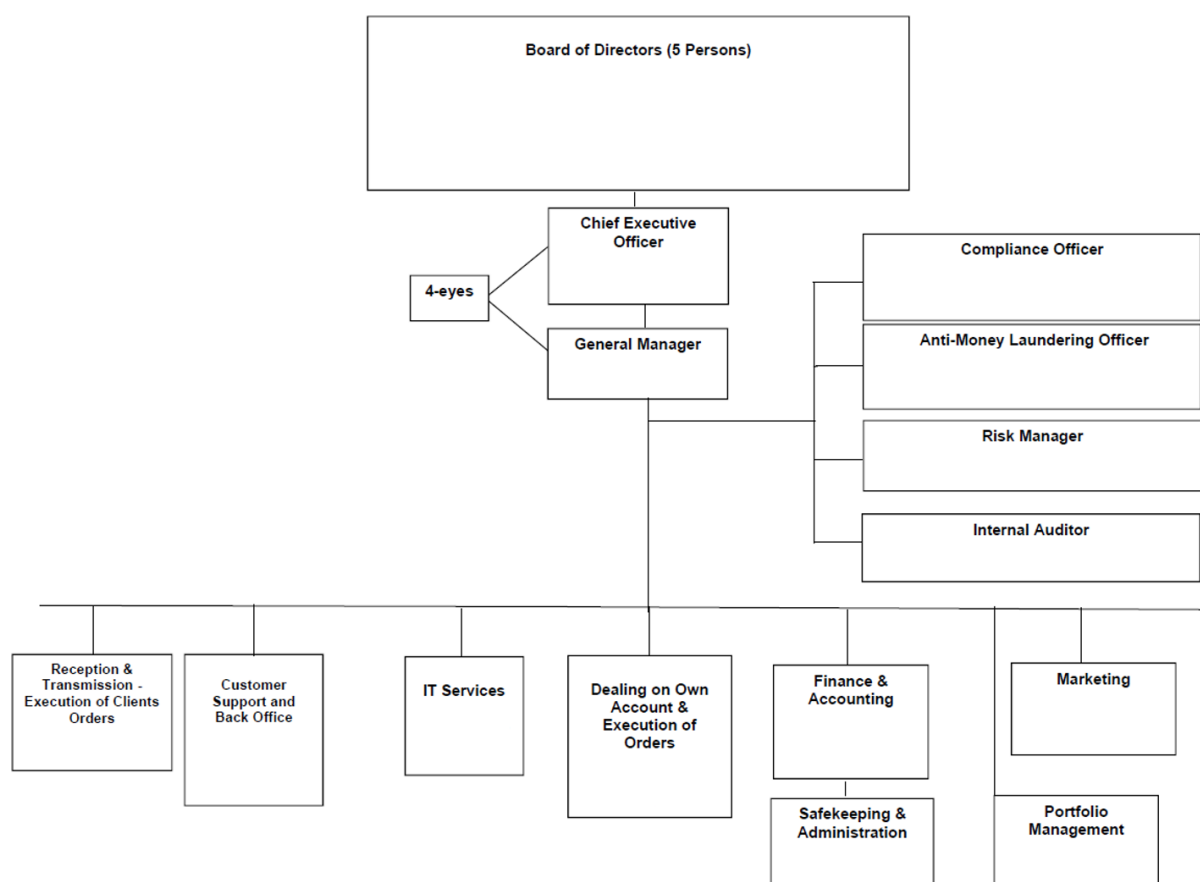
Board of Directors (5 Persons)

Chief Executive Officer

4-eyes

General Manager

Compliance Officer

Anti-Money Laundering Officer

Risk Manager

Internal Auditor

Reception & Transmission - Execution of Clients Orders

Customer Support and Back Office

IT Services

Dealing on Own Account & Execution of Orders

Finance & Accounting

Safekeeping & Administration

Marketing

Portfolio Management